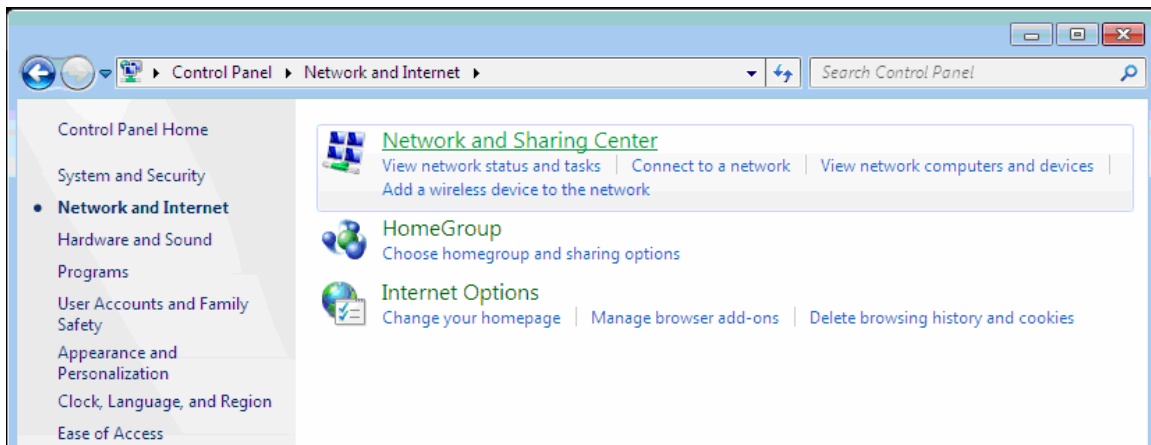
▸ Control Panel ▸ Network and Internet ▸

Search Control Panel

Control Panel Home

System and Security

Network and Internet

Hardware and Sound

Programs

User Accounts and Family Safety

Appearance and Personalization

Clock, Language, and Region

Ease of Access

Network and Sharing Center

View network status and tasks | Connect to a network | View network computers and devices | Add a wireless device to the network

HomeGroup

Choose homegroup and sharing options

Internet Options

Change your homepage | Manage browser add-ons | Delete browsing history and cookies